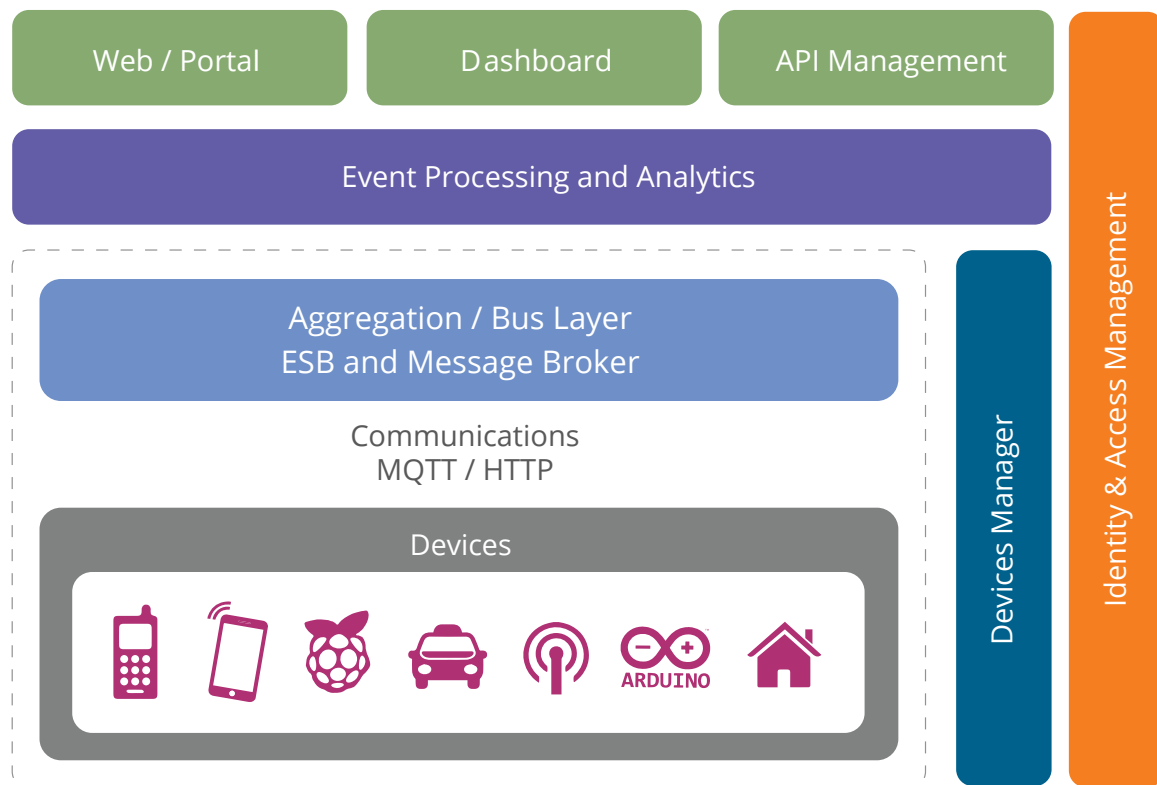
Web / Portal

Dashboard

API Management

Event Processing and Analytics

Aggregation / Bus Layer
ESB and Message Broker

Communications
MQTT / HTTP

Devices

ARDUINO

Devices Manager

Identity & Access Management